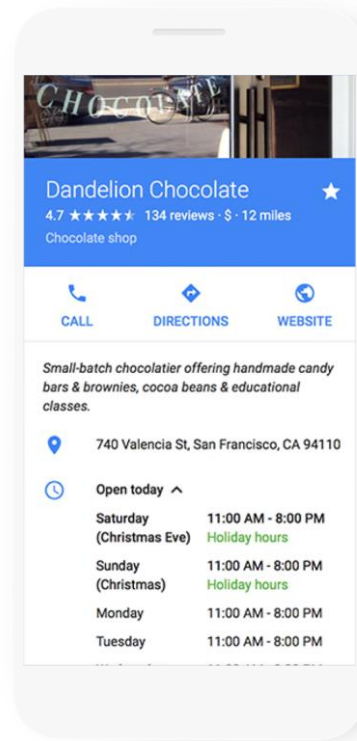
CHOCOLATE

Dandelion Chocolate

4.7 ★★★★★ 134 reviews · $ · 12 miles

Chocolate shop

CALL

DIRECTIONS

WEBSITE

Small-batch chocolatier offering handmade candy bars & brownies, cocoa beans & educational classes.

740 Valencia St, San Francisco, CA 94110

Open today ^

| | |
|---|---|
| Saturday (Christmas Eve) | 11:00 AM - 8:00 PM Holiday hours |
| Sunday (Christmas) | 11:00 AM - 8:00 PM Holiday hours |
| Monday | 11:00 AM - 8:00 PM |
| Tuesday | 11:00 AM - 8:00 PM |
| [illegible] | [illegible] |